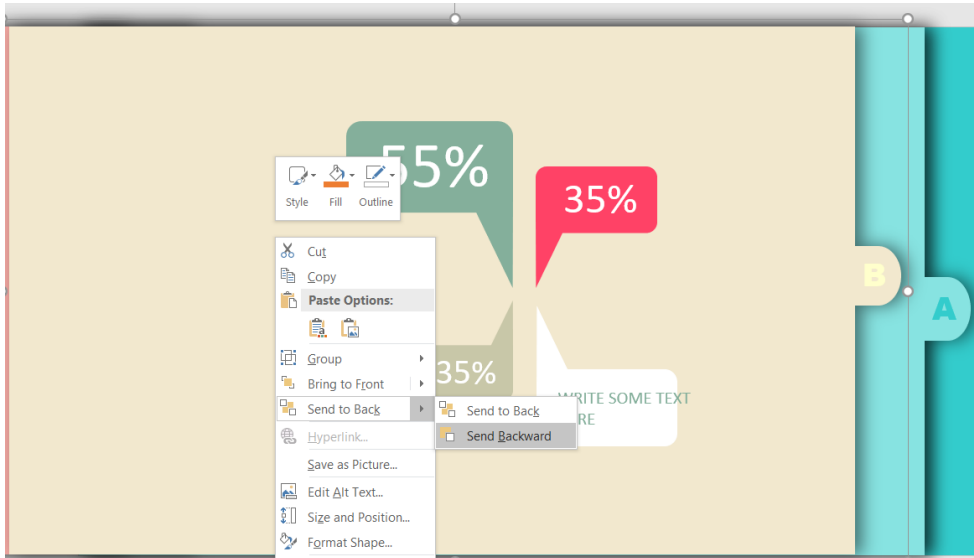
55%

Style Fill Outline

35%

Cut
Copy
Paste Options:
Group
Bring to Front
Send to Back
Hyperlink...
Save as Picture...
Edit Alt Text...
Size and Position...
Format Shape...

35%

Send to Back
Send Backward

WRITE SOME TEXT
RE

B

A